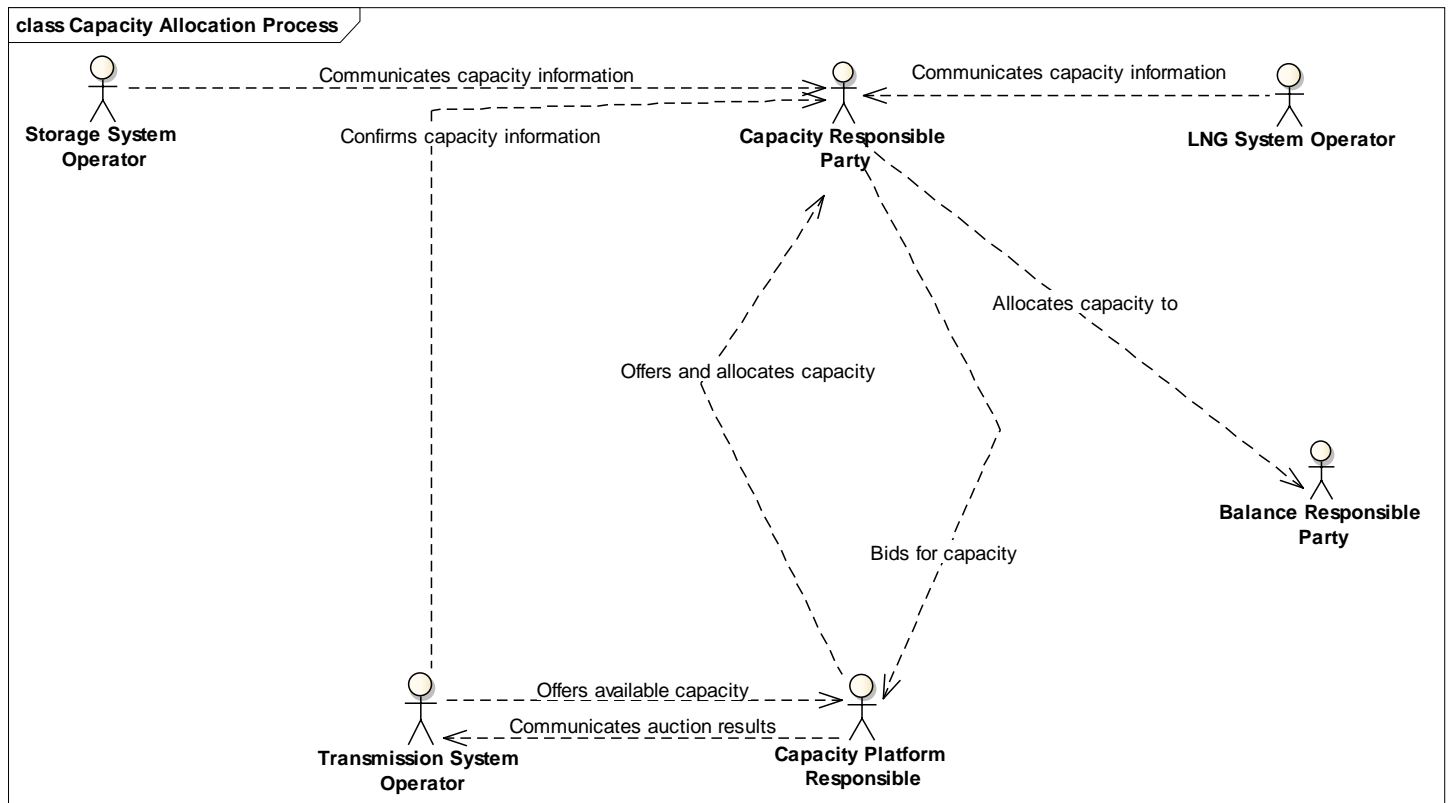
class Capacity Allocation Process

Communicates capacity information

Communicates capacity information

Storage System Operator

Confirms capacity information

Capacity Responsible Party

LNG System Operator

Allocates capacity to

Offers and allocates capacity

Balance Responsible Party

Bids for capacity

Offers available capacity

Communicates auction results

Transmission System Operator

Capacity Platform Responsible